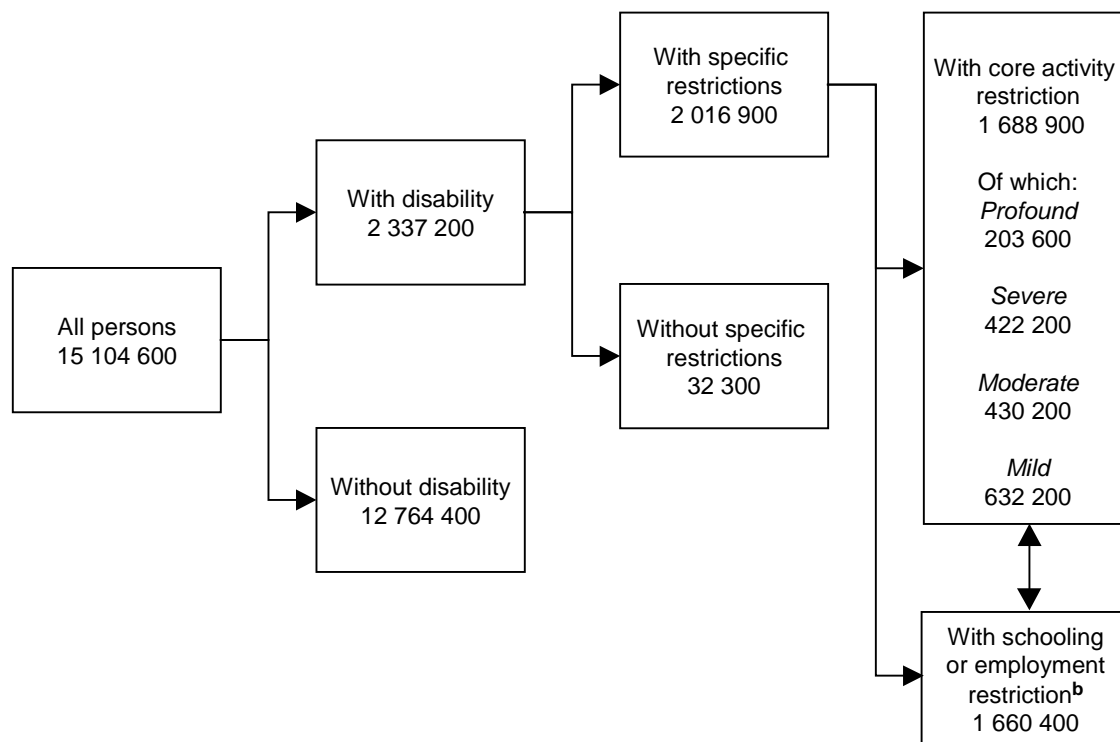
All persons
15 104 600

With disability
2 337 200

Without disability
12 764 400

With specific restrictions
2 016 900

Without specific restrictions
32 300

With core activity restriction
1 688 900

Of which:
*Profound*
203 600

*Severe*
422 200

*Moderate*
430 200

*Mild*
632 200

With schooling or employment restriction$^{\mathbf{b}}$
1 660 400